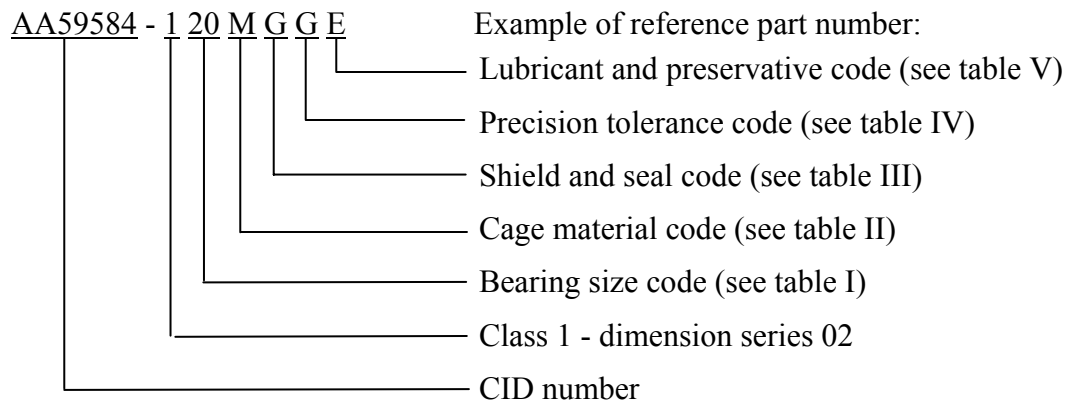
AA59584 - 1 20 M G G E

Example of reference part number:

Lubricant and preservative code (see table V)

Precision tolerance code (see table IV)

Shield and seal code (see table III)

Cage material code (see table II)

Bearing size code (see table I)

Class 1 - dimension series 02

CID number